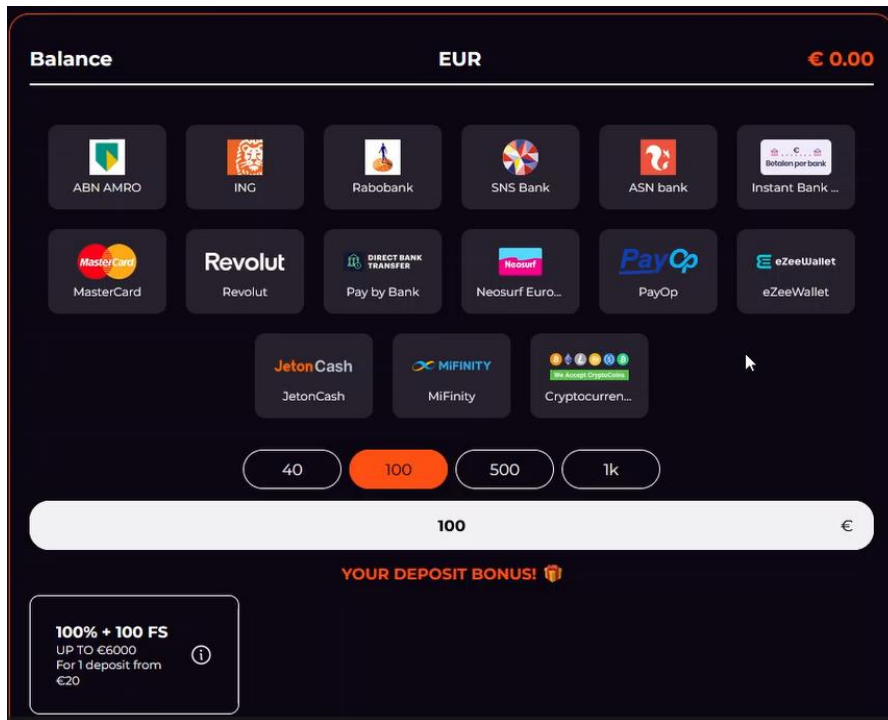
Balance EUR € 0.00

ABN AMRO
ING
Rabobank
SNS Bank
ASN bank
Betalen per bank
Instant Bank ...

MasterCard
MasterCard
Revolut
Revolut
DIRECT BANK TRANSFER
Pay by Bank
Neosurf
Neosurf Euro...
PayOp
PayOp
eZeeWallet
eZeeWallet

JetonCash
JetonCash
MiFINITY
MiFinity
We Accept CryptoCoins
Cryptocurren...

40
100
500
1k

100 €

YOUR DEPOSIT BONUS!

100% + 100 FS
UP TO €6000
For 1 deposit from €20